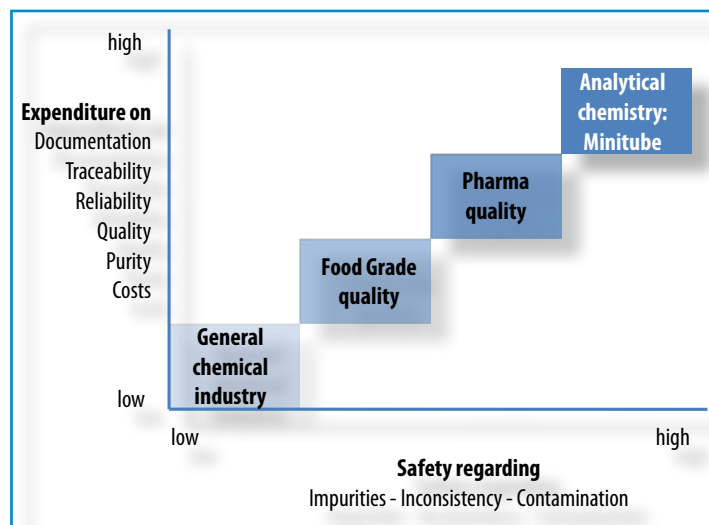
high

**Expenditure on**
Documentation
Traceability
Reliability
Quality
Purity
Costs

low

General chemical industry

Food Grade quality

Pharma quality

Analytical chemistry: Minitube

low

high

**Safety regarding**
Impurities - Inconsistency - Contamination